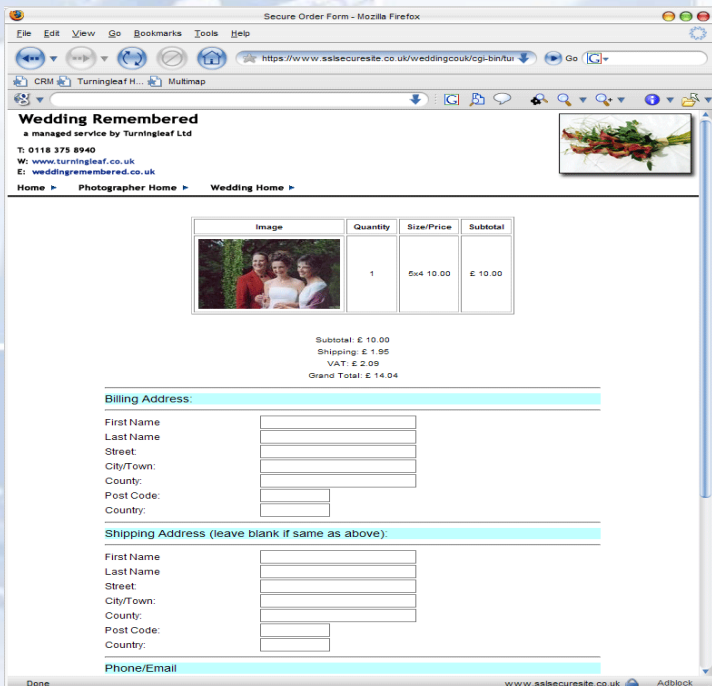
Secure Order Form - Mozilla Firefox

File Edit View Go Bookmarks Tools Help

https://www.sslsecuresite.co.uk/weddingcouk/cgi-bin/tu

Go

CRM Turningleaf H... Multimap

Wedding Remembered
a managed service by Turningleaf Ltd

T: 0118 375 8940
W: www.turningleaf.co.uk
E: weddingremembered.co.uk

Home ► Photographer Home ► Wedding Home ►

| Image | Quantity | Size/Price | Subtotal |
|---|---|---|---|
| | 1 | 5x4 10.00 | £ 10.00 |

Subtotal: £ 10.00
Shipping: £ 1.95
VAT: £ 2.09
Grand Total: £ 14.04

Billing Address:

First Name
Last Name
Street:
City/Town:
County:
Post Code:
Country:

Shipping Address (leave blank if same as above):

First Name
Last Name
Street:
City/Town:
County:
Post Code:
Country:

Phone/Email

Done

www.sslsecuresite.co.uk

Adblock